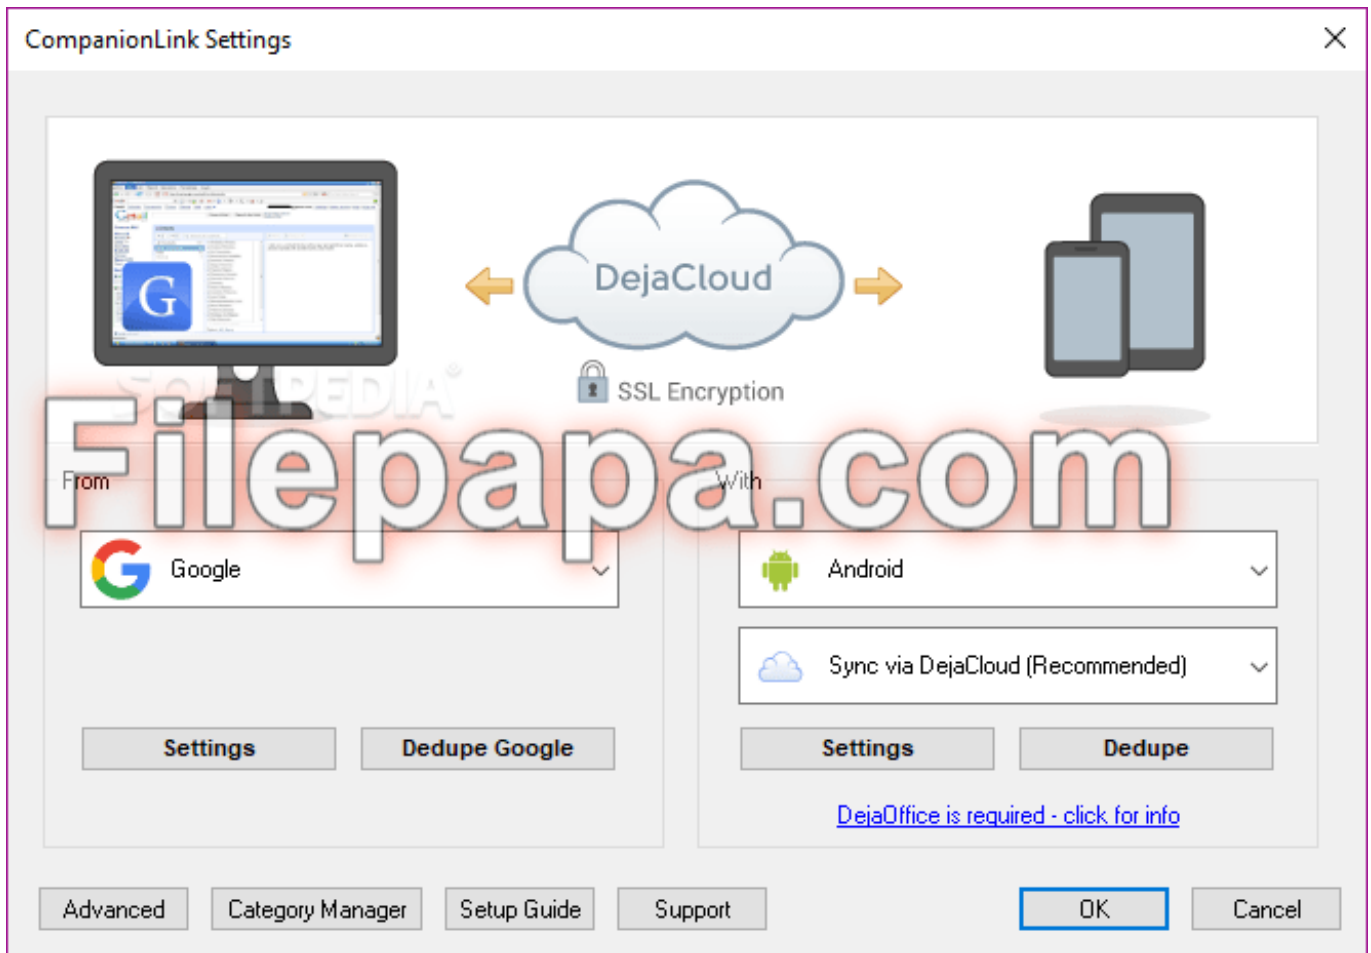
CompanionLink Settings

DejaCloud

SSL Encryption

SOFTPEDIA

Filepapa.com

From

Google

Settings

Dedupe Google

With

Android

Sync via DejaCloud (Recommended)

Settings

Dedupe

DejaOffice is required - click for info

Advanced

Category Manager

Setup Guide

Support

OK

Cancel